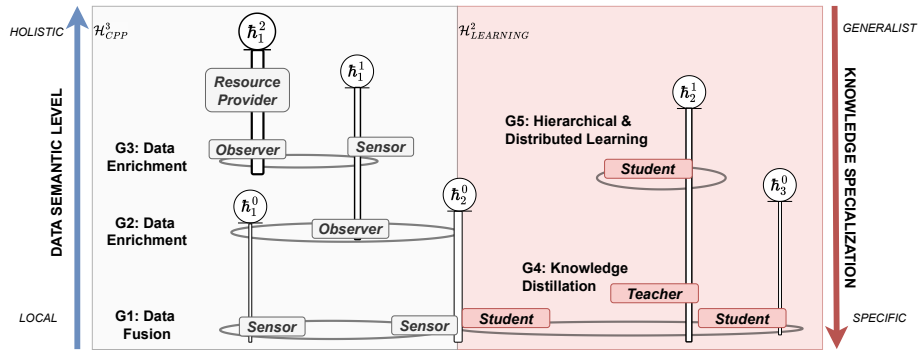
HOLISTIC

DATA SEMANTIC LEVEL

LOCAL

$\mathcal{H}^3_{CPP}$

$\hbar^2_1$

Resource Provider

$\hbar^1_1$

G3: Data Enrichment

Observer

Sensor

$\hbar^0_1$

G2: Data Enrichment

Observer

G1: Data Fusion

Sensor

Sensor

$\mathcal{H}^2_{LEARNING}$

$\hbar^0_2$

G5: Hierarchical & Distributed Learning

$\hbar^1_2$

Student

$\hbar^0_3$

G4: Knowledge Distillation

Teacher

Student

Student

GENERALIST

KNOWLEDGE SPECIALIZATION

SPECIFIC